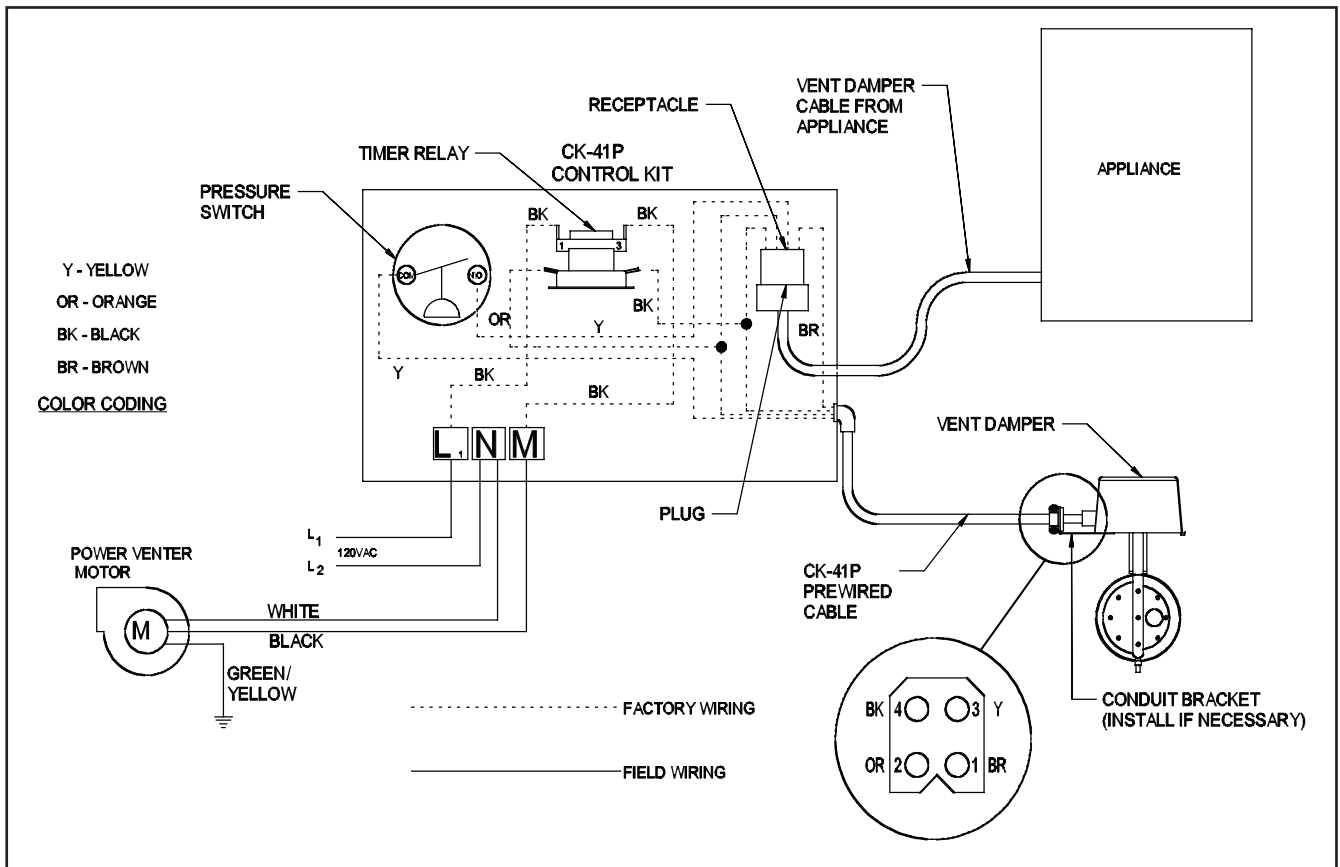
RECEPTACLE

VENT DAMPER CABLE FROM APPLIANCE

APPLIANCE

TIMER RELAY

CK-41P CONTROL KIT

PRESSURE SWITCH

BK

BK

1

3

COM

NO

Y - YELLOW

OR - ORANGE

BK - BLACK

BR - BROWN

COLOR CODING

OR

BK

Y

BR

Y

BK

BK

$L_1$ N M

VENT DAMPER

PLUG

$L_1$

120VAC

$L_2$

POWER VENTER MOTOR

M

WHITE

BLACK

GREEN/ YELLOW

CK-41P PREWIRED CABLE

FACTORY WIRING

FIELD WIRING

BK 4

3 Y

OR 2

1 BR

CONDUIT BRACKET (INSTALL IF NECESSARY)